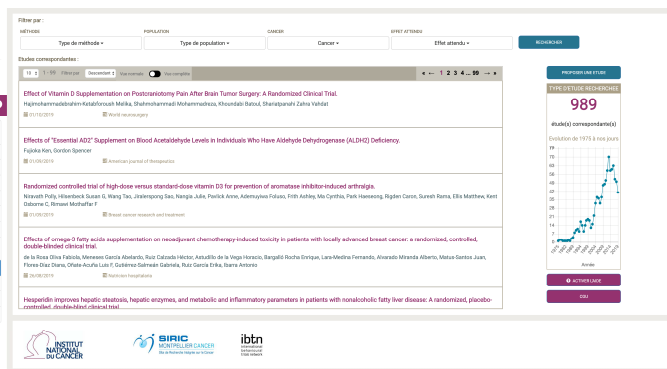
Filtrer par :

MÉTHODE | POPULATION | CANCER | EFFET ATTENDU

Type de méthode ▾ | Type de population ▾ | Cancer ▾ | Effet attendu ▾

RECHERCHER

Etudes correspondantes :

15 ▾ 1 - 99 Filtrer par Descendant ▾ Vue normale Vue complète « ‹ 1 2 3 4 ... 99 › »

Effect of Vitamin D Supplementation on Postcraniotomy Pain After Brain Tumor Surgery: A Randomized Clinical Trial.
Hajimohammadebrahim-Ketabforoush Melika, Shahmohammadi Mohammadreza, Khoundabi Batoul, Shariatpanahi Zahra Vahdat
01/10/2019 World neurosurgery

Effects of "Essential AD2" Supplement on Blood Acetaldehyde Levels in Individuals Who Have Aldehyde Dehydrogenase (ALDH2) Deficiency.
Fujioka Ken, Gordon Spencer
01/09/2019 American journal of therapeutics

Randomized controlled trial of high-dose versus standard-dose vitamin D3 for prevention of aromatase inhibitor-induced arthralgia.
Niravath Polly, Hilsenbeck Susan G, Wang Tao, Jiralerspong Sao, Nangia Julie, Pavlick Anne, Ademuyiwa Foluso, Frith Ashley, Ma Cynthia, Park Haeseong, Rigden Caron, Suresh Rama, Ellis Matthew, Kent Osborne C, Rimawi Mothaffar F
01/09/2019 Breast cancer research and treatment

Effects of omega-3 fatty acids supplementation on neoadjuvant chemotherapy-induced toxicity in patients with locally advanced breast cancer: a randomized, controlled, double-blinded clinical trial.
de la Rosa Oliva Fabiola, Meneses García Abelardo, Ruiz Calzada Héctor, Astudillo de la Vega Horacio, Bargalló Rocha Enrique, Lara-Medina Fernando, Alvarado Miranda Alberto, Matus-Santos Juan, Flores-Díaz Diana, Oñate-Ocaña Luis F, Gutiérrez Salmeán Gabriela, Ruiz García Erika, Ibarra Antonio
26/08/2019 Nutrición hospitalaria

Hesperidin improves hepatic steatosis, hepatic enzymes, and metabolic and inflammatory parameters in patients with nonalcoholic fatty liver disease: A randomized, placebo-controlled, double-blind clinical trial.

PROPOSER UNE ETUDE

TYPE D'ETUDE RECHERCHE
989
étude(s) correspondante(s)
Evolution de 1975 à nos jours
Année

ACTIVER L'AIDE
DSU

INSTITUT NATIONAL DU CANCER
SIRIC MONTPELLIER CANCER
ibtn international bethnetworkal trials network